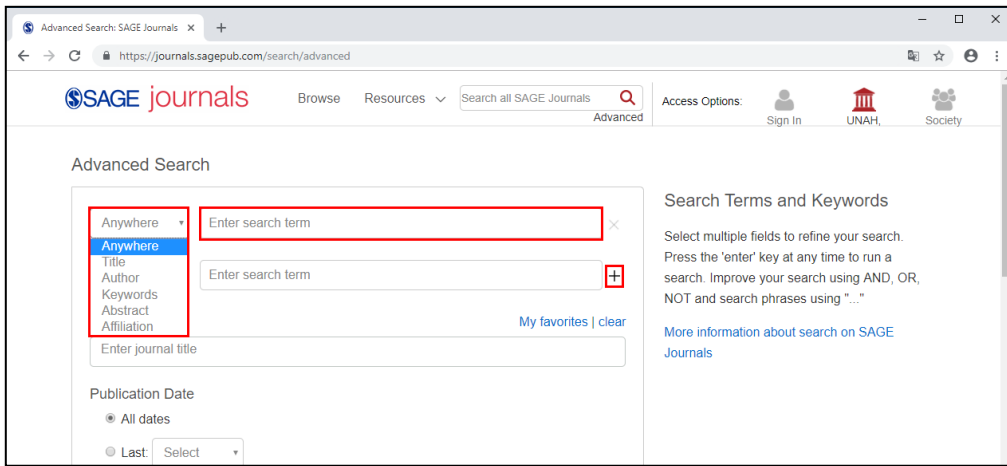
Advanced Search: SAGE Journals ×

https://journals.sagepub.com/search/advanced

SAGE journals Browse Resources Search all SAGE Journals Advanced Access Options: Sign In UNAH, Society

Advanced Search

Anywhere
Enter search term
×
Anywhere
Title
Author
Keywords
Abstract
Affiliation
Enter search term
+
My favorites | clear
Enter journal title

Publication Date
All dates
Last: Select

Search Terms and Keywords

Select multiple fields to refine your search. Press the 'enter' key at any time to run a search. Improve your search using AND, OR, NOT and search phrases using "..."

More information about search on SAGE Journals